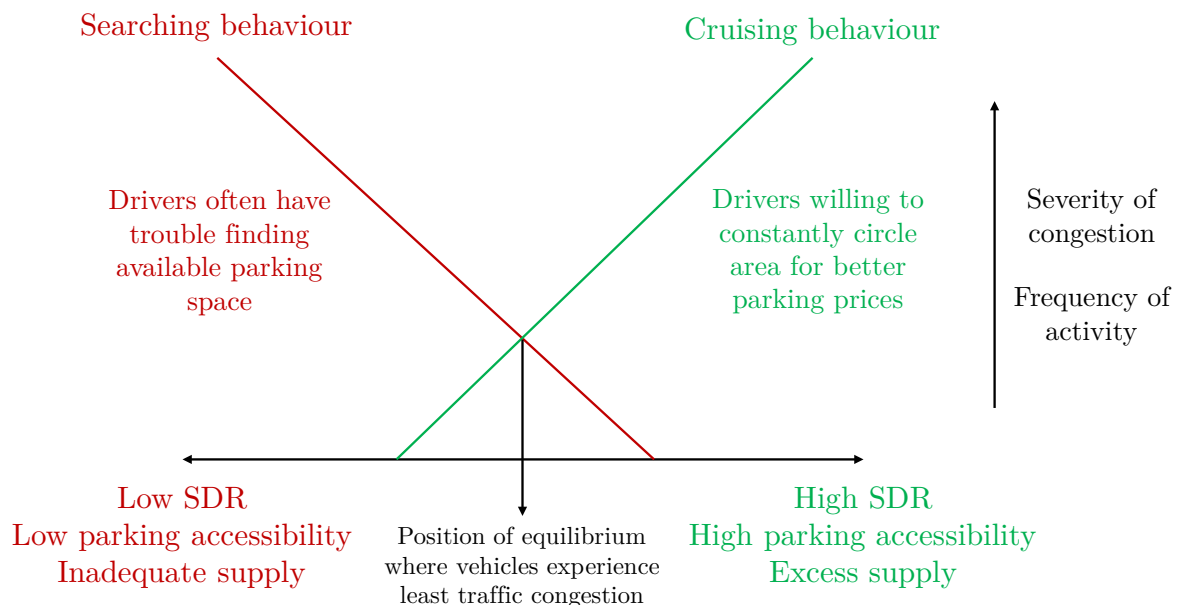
Searching behaviour

Cruising behaviour

Drivers often have trouble finding available parking space

Drivers willing to constantly circle area for better parking prices

Severity of congestion

Frequency of activity

Low SDR
Low parking accessibility
Inadequate supply

Position of equilibrium where vehicles experience least traffic congestion

High SDR
High parking accessibility
Excess supply